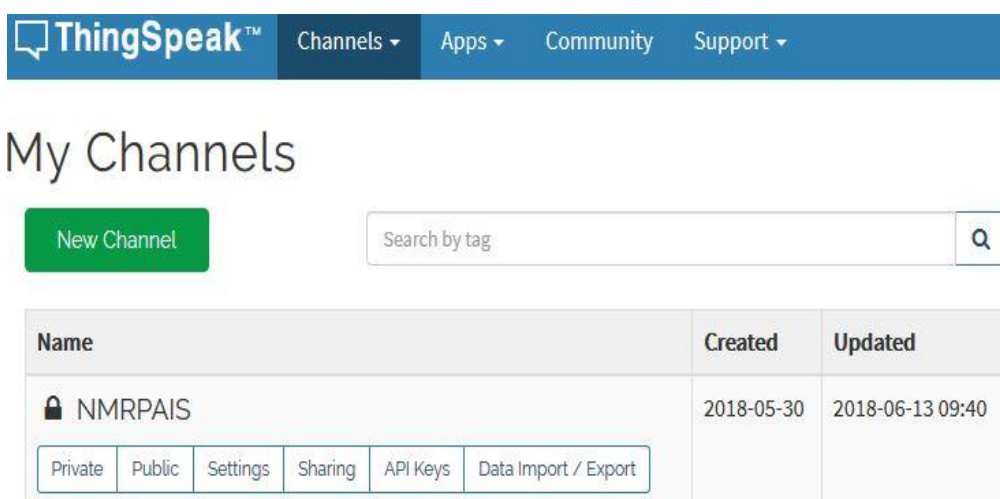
ThingSpeak™ Channels ▾ Apps ▾ Community Support ▾

My Channels

New Channel

Search by tag

| Name | Created | Updated |
|---|---|---|
| NMRPAIS<br>Private · Public · Settings · Sharing · API Keys · Data Import / Export | 2018-05-30 | 2018-06-13 09:40 |